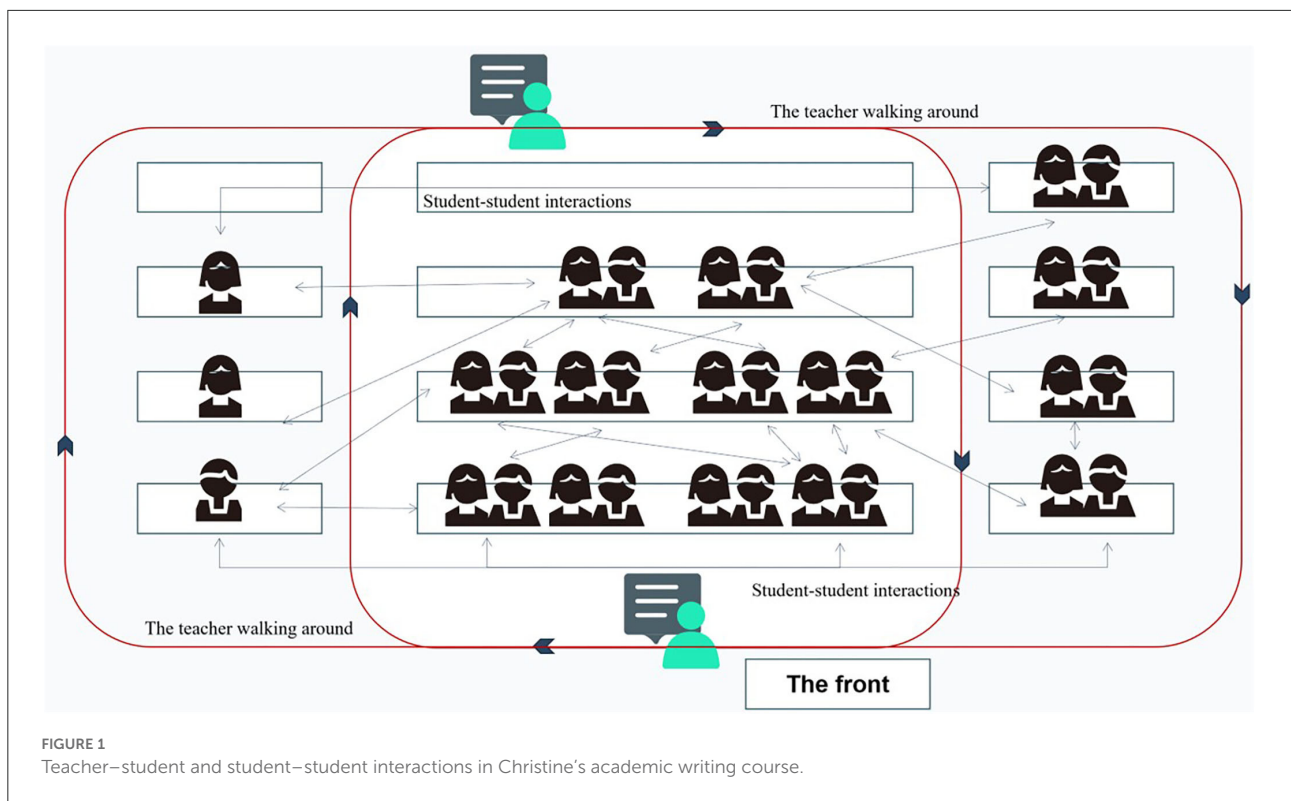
The teacher walking around

Student-student interactions

Student-student interactions

The teacher walking around

The front

FIGURE 1
Teacher–student and student–student interactions in Christine's academic writing course.